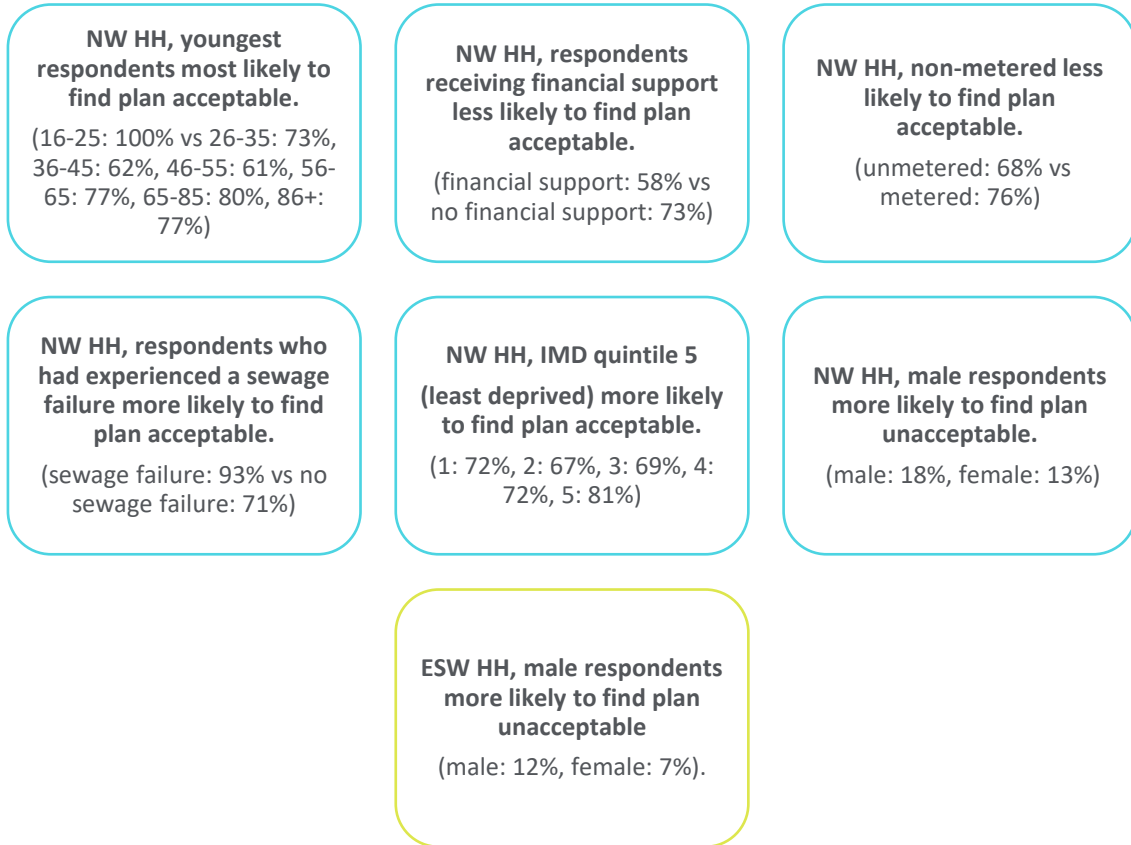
**NW HH, youngest respondents most likely to find plan acceptable.**

(16-25: 100% vs 26-35: 73%, 36-45: 62%, 46-55: 61%, 56-65: 77%, 65-85: 80%, 86+: 77%)

**NW HH, respondents receiving financial support less likely to find plan acceptable.**

(financial support: 58% vs no financial support: 73%)

**NW HH, non-metered less likely to find plan acceptable.**

(unmetered: 68% vs metered: 76%)

**NW HH, respondents who had experienced a sewage failure more likely to find plan acceptable.**

(sewage failure: 93% vs no sewage failure: 71%)

**NW HH, IMD quintile 5**

**(least deprived) more likely to find plan acceptable.**

(1: 72%, 2: 67%, 3: 69%, 4: 72%, 5: 81%)

**NW HH, male respondents more likely to find plan unacceptable.**

(male: 18%, female: 13%)

**ESW HH, male respondents more likely to find plan unacceptable**

(male: 12%, female: 7%).